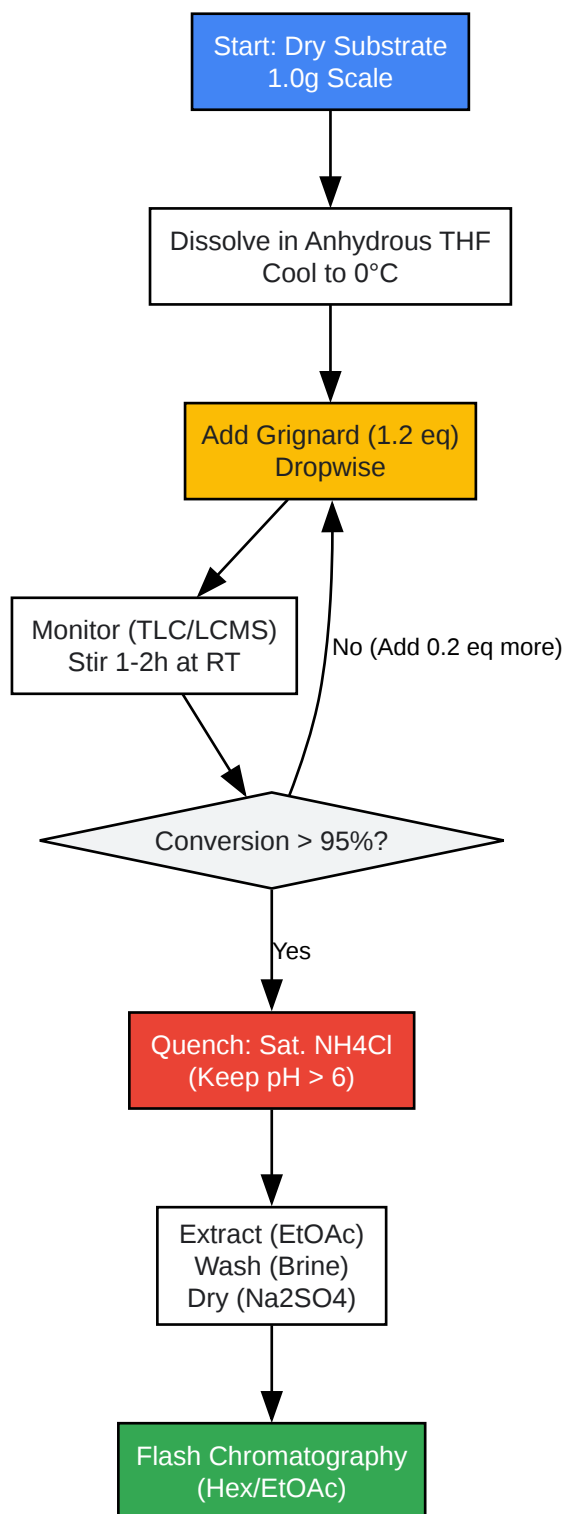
Start: Dry Substrate
1.0g Scale

Dissolve in Anhydrous THF
Cool to 0°C

Add Grignard (1.2 eq)
Dropwise

Monitor (TLC/LCMS)
Stir 1-2h at RT

No (Add 0.2 eq more)

Conversion > 95%?

Yes

Quench: Sat. NH4Cl
(Keep pH > 6)

Extract (EtOAc)
Wash (Brine)
Dry (Na2SO4)

Flash Chromatography
(Hex/EtOAc)